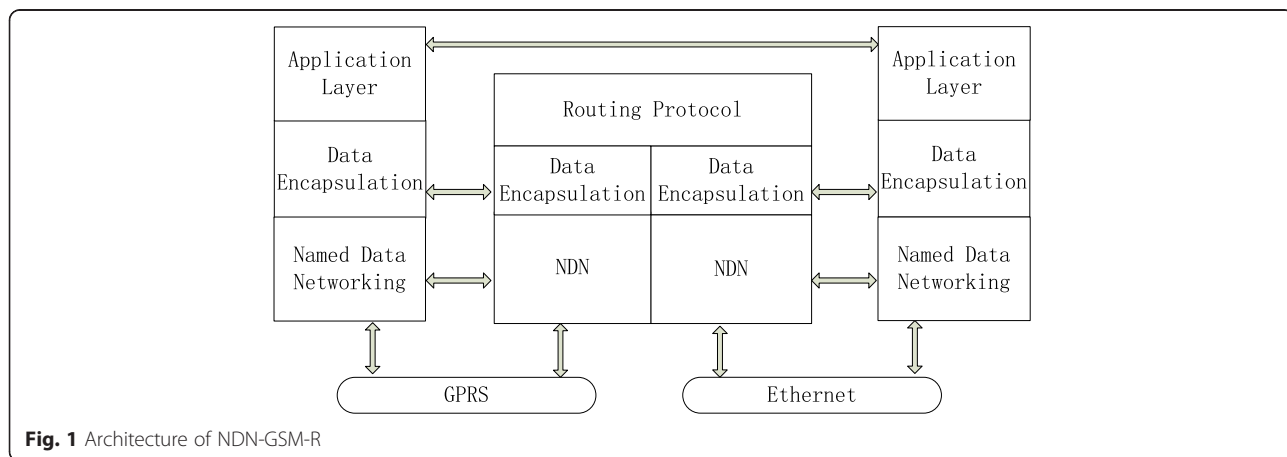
Application Layer

Data Encapsulation

Named Data Networking

Routing Protocol

Data Encapsulation

Data Encapsulation

NDN

NDN

Application Layer

Data Encapsulation

Named Data Networking

GPRS

Ethernet

Fig. 1 Architecture of NDN-GSM-R